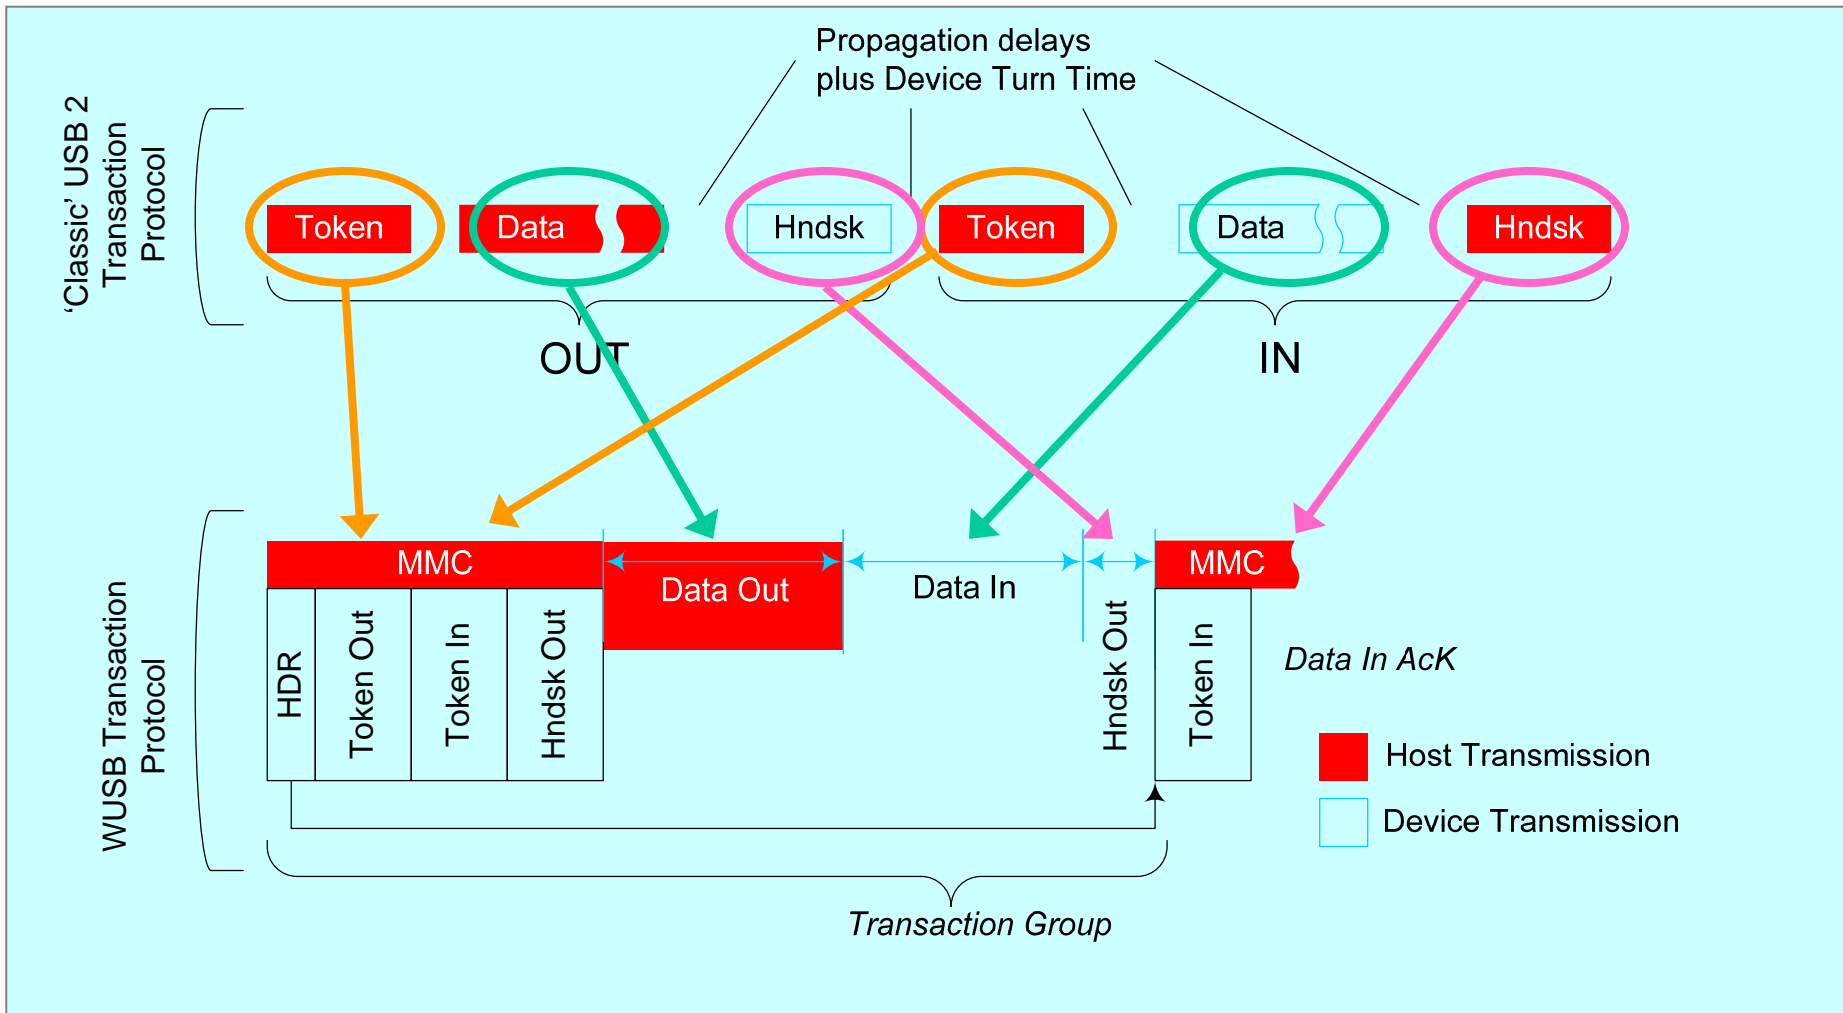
Propagation delays plus Device Turn Time

'Classic' USB 2 Transaction Protocol

Token Data Hndsk Token Data Hndsk

OUT

IN

WUSB Transaction Protocol

MMC

Data Out

Data In

MMC

HDR

Token Out

Token In

Hndsk Out

Hndsk Out

Token In

Data In AcK

Host Transmission

Device Transmission

Transaction Group